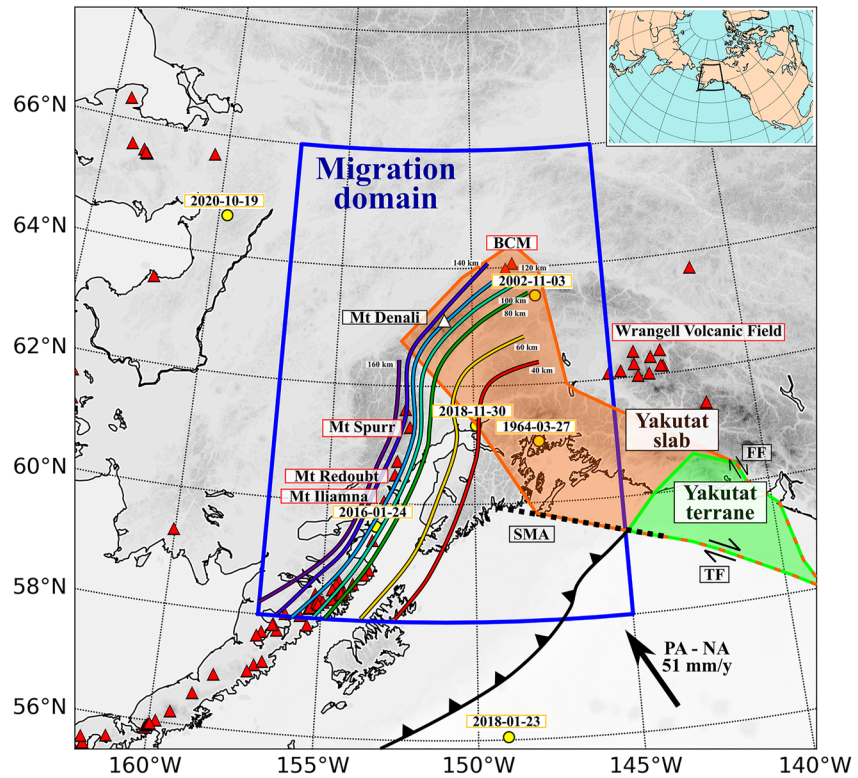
66°N
64°N
62°N
60°N
58°N
56°N
160°W
155°W
150°W
145°W
140°W
Migration domain
2020-10-19
BCM
140 km
120 km
2002-11-03
100 km
80 km
Mt Denali
Wrangell Volcanic Field
160 km
60 km
40 km
Mt Spurr
2018-11-30
1964-03-27
Yakutat slab
FF
Mt Redoubt
Mt Iliamna
Yakutat terrane
2016-01-24
SMA
TF
PA - NA
51 mm/y
2018-01-23